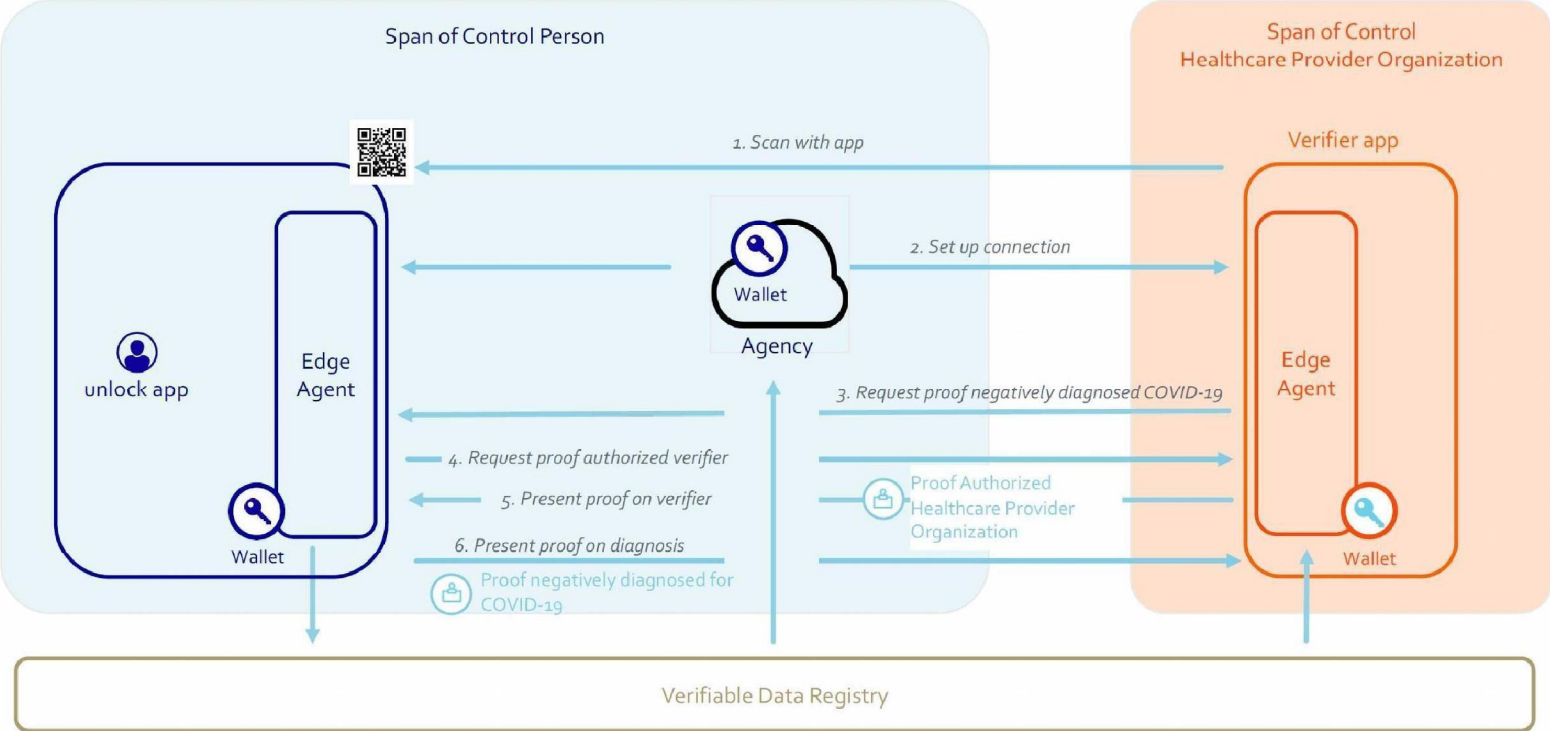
Span of Control Person

Span of Control
Healthcare Provider Organization

1. Scan with app

Verifier app

2. Set up connection

Wallet

Agency

unlock app

Edge Agent

Edge Agent

3. Request proof negatively diagnosed COVID-19

4. Request proof authorized verifier

5. Present proof on verifier

Proof Authorized Healthcare Provider Organization

Wallet

6. Present proof on diagnosis

Proof negatively diagnosed for COVID-19

Wallet

Verifiable Data Registry